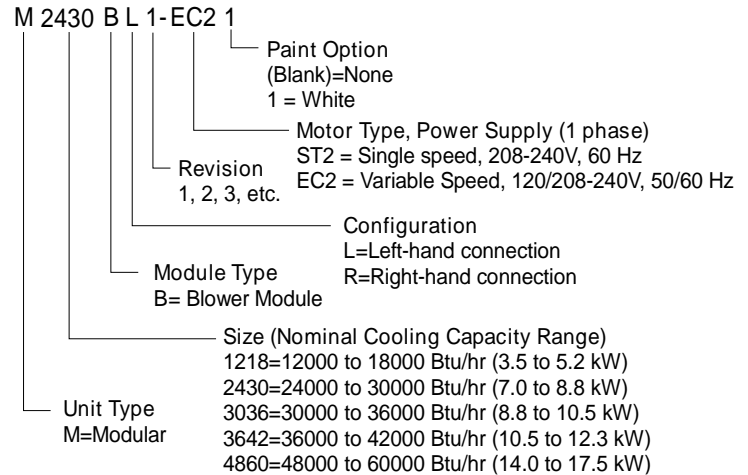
M 2430 B L 1 - EC2 1

Paint Option
(Blank)=None
1 = White

Motor Type, Power Supply (1 phase)
ST2 = Single speed, 208-240V, 60 Hz
EC2 = Variable Speed, 120/208-240V, 50/60 Hz

Revision
1, 2, 3, etc.

Configuration
L=Left-hand connection
R=Right-hand connection

Module Type
B= Blower Module

Size (Nominal Cooling Capacity Range)
1218=12000 to 18000 Btu/hr (3.5 to 5.2 kW)
2430=24000 to 30000 Btu/hr (7.0 to 8.8 kW)
3036=30000 to 36000 Btu/hr (8.8 to 10.5 kW)
3642=36000 to 42000 Btu/hr (10.5 to 12.3 kW)
4860=48000 to 60000 Btu/hr (14.0 to 17.5 kW)

Unit Type
M=Modular